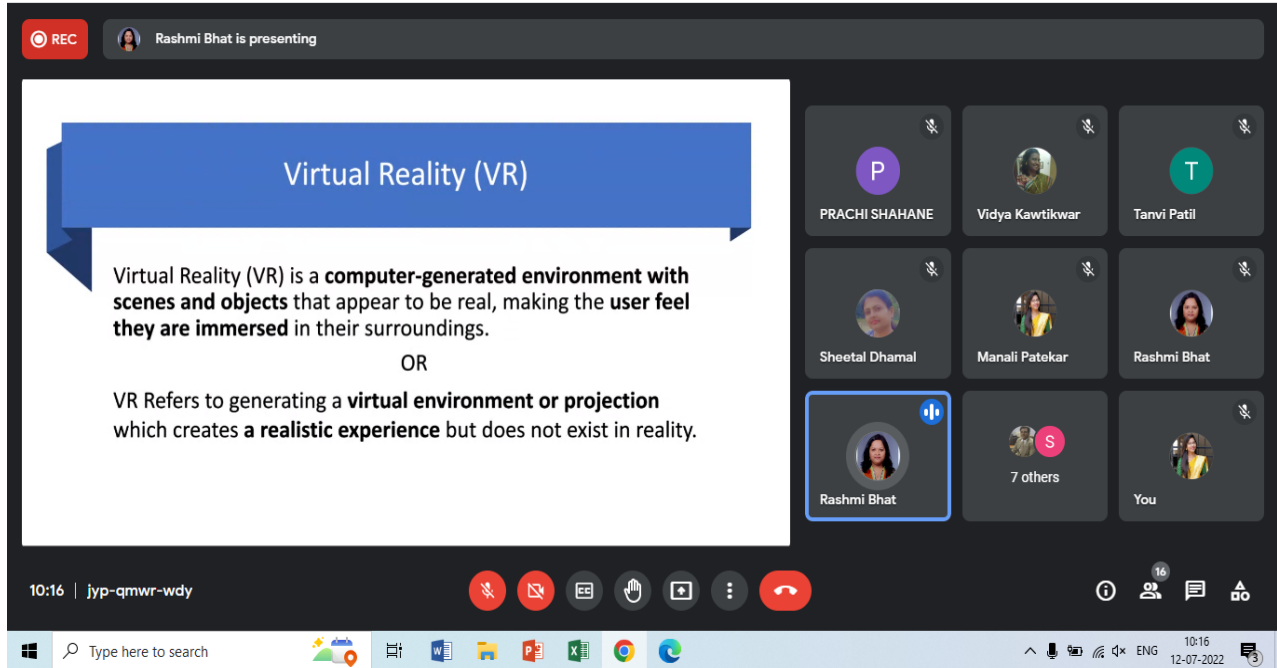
REC

Rashmi Bhat is presenting

Virtual Reality (VR)

Virtual Reality (VR) is a **computer-generated environment with scenes and objects** that appear to be real, making the **user feel they are immersed** in their surroundings.

OR

VR Refers to generating a **virtual environment or projection** which creates **a realistic experience** but does not exist in reality.

P
PRACHI SHAHANE

Vidya Kawtikwar

T
Tanvi Patil

Sheetal Dhamal

Manali Patekar

Rashmi Bhat

Rashmi Bhat

S
7 others

You

10:16 | jyp-qmwr-wdy

16

Type here to search

ENG

10:16
12-07-2022

3